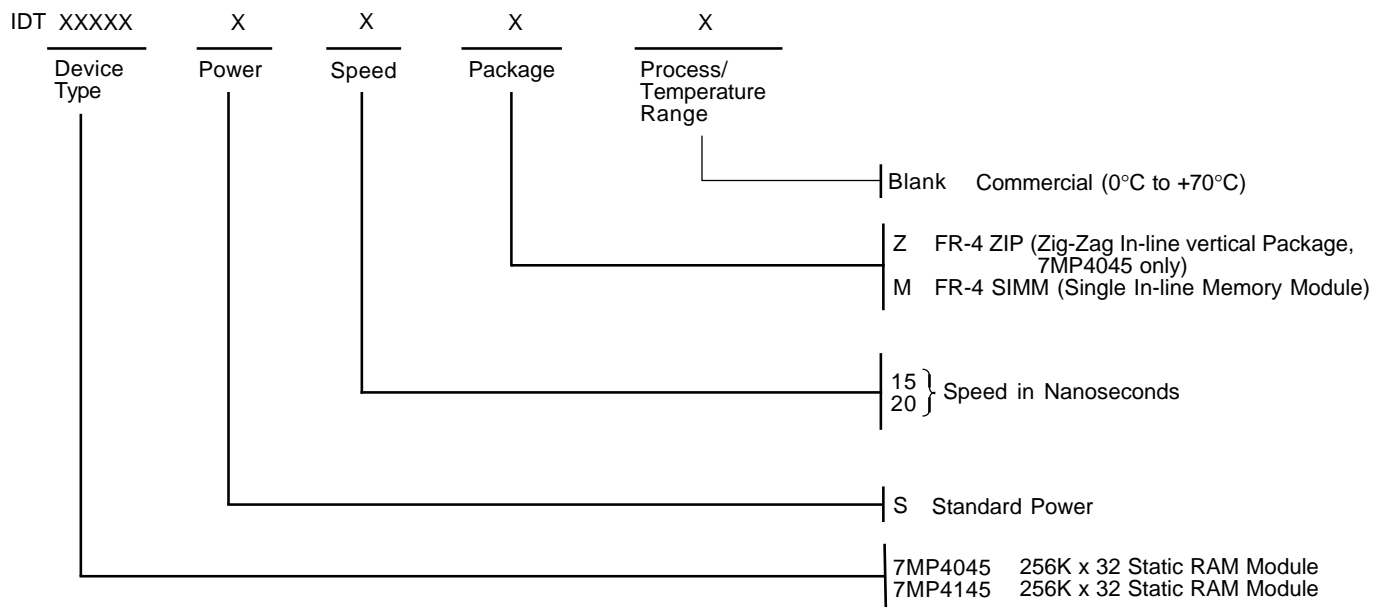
IDT XXXXX X X X X

Device Type

Power

Speed

Package

Process/ Temperature Range

Blank Commercial (0°C to +70°C)

Z FR-4 ZIP (Zig-Zag In-line vertical Package, 7MP4045 only)
M FR-4 SIMM (Single In-line Memory Module)

15
20 } Speed in Nanoseconds

S Standard Power

7MP4045 256K x 32 Static RAM Module
7MP4145 256K x 32 Static RAM Module